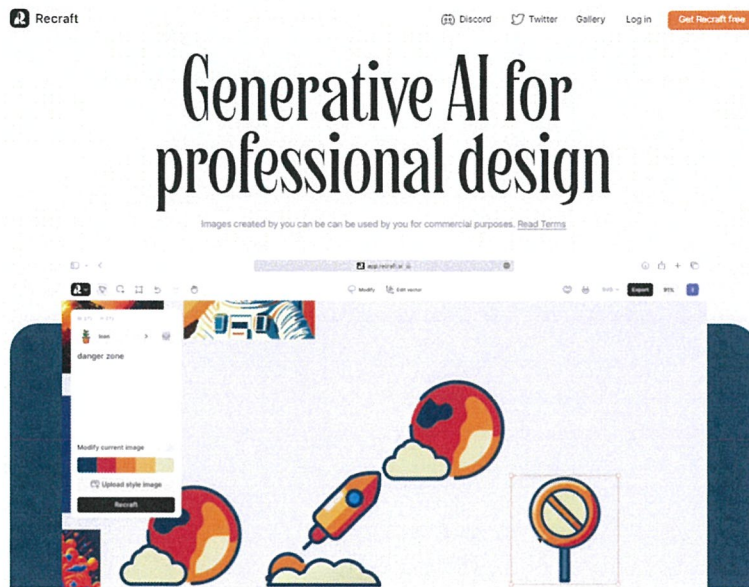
Recraft

Discord Twitter Gallery Log in Get Recraft free

Generative AI for professional design

Images created by you can be can be used by you for commercial purposes. Read Terms

app.recraft.ai

Modify Edit vector

Export

Icon

danger zone

Modify current image

Upload style image

Recraft